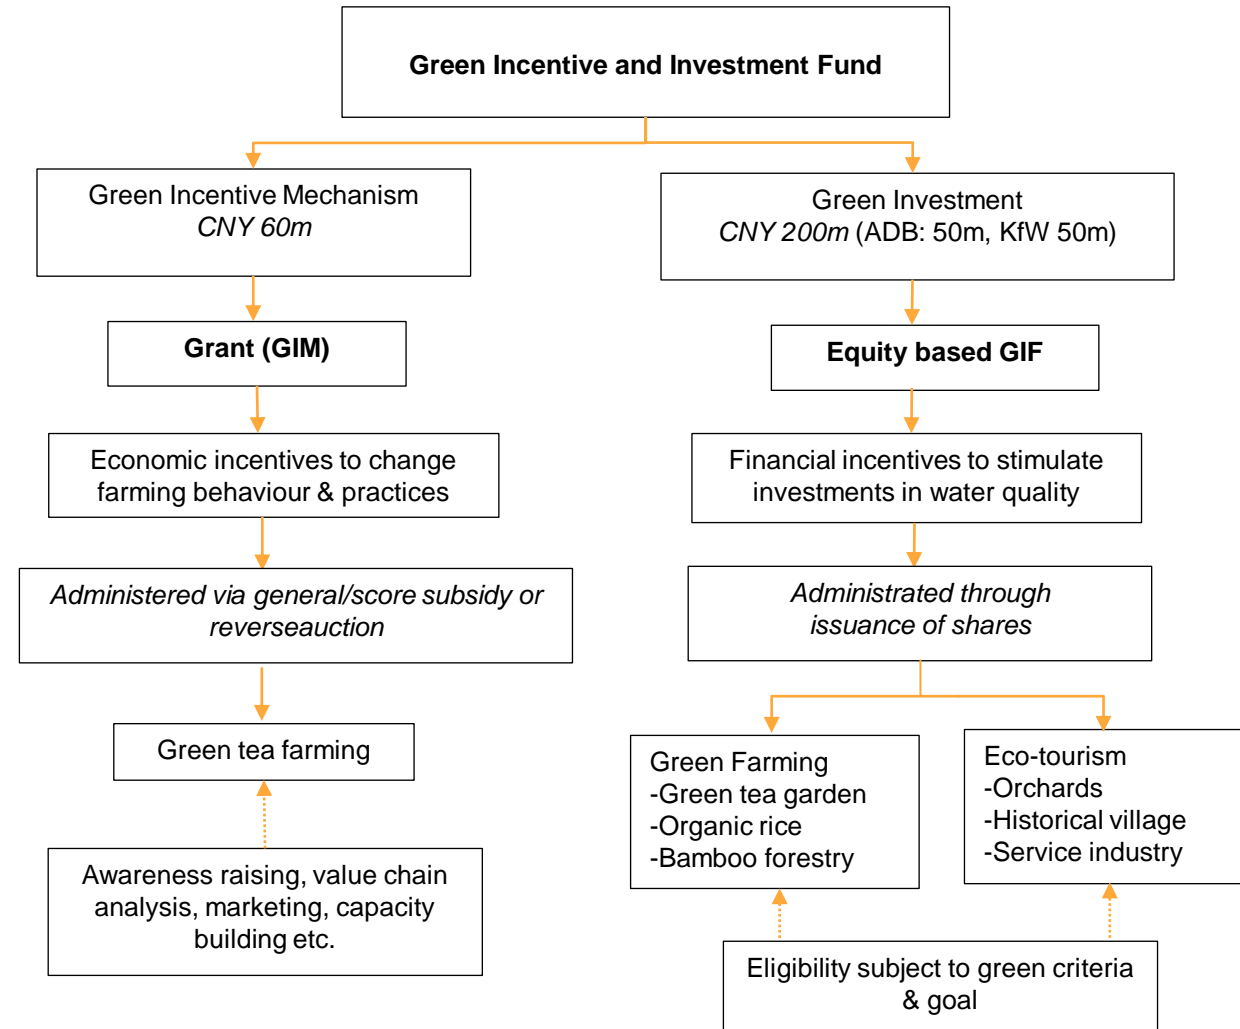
Green Incentive and Investment Fund

Green Incentive Mechanism
*CNY 60m*

Grant (GIM)

Economic incentives to change farming behaviour & practices

*Administered via general/score subsidy or reverseauction*

Green tea farming

Awareness raising, value chain analysis, marketing, capacity building etc.

Green Investment
*CNY 200m* (ADB: 50m, KfW 50m)

Equity based GIF

Financial incentives to stimulate investments in water quality

*Administrated through issuance of shares*

Green Farming
-Green tea garden
-Organic rice
-Bamboo forestry

Eco-tourism
-Orchards
-Historical village
-Service industry

Eligibility subject to green criteria & goal